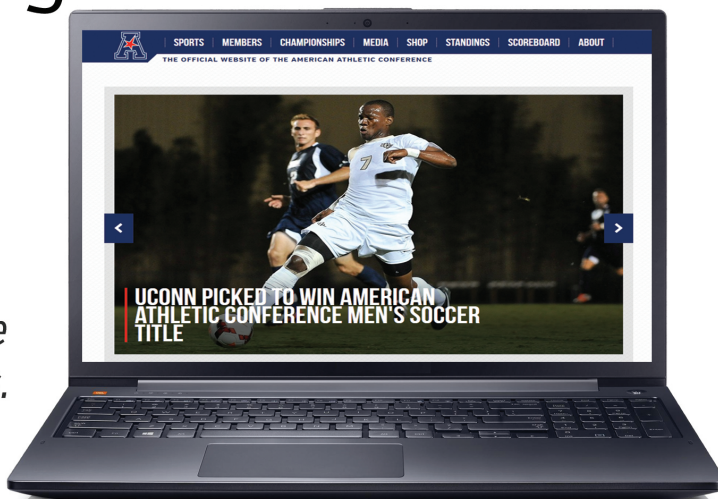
SPORTS | MEMBERS | CHAMPIONSHIPS | MEDIA | SHOP | STANDINGS | SCOREBOARD | ABOUT

THE OFFICIAL WEBSITE OF THE AMERICAN ATHLETIC CONFERENCE

UCONN PICKED TO WIN AMERICAN ATHLETIC CONFERENCE MEN'S SOCCER TITLE